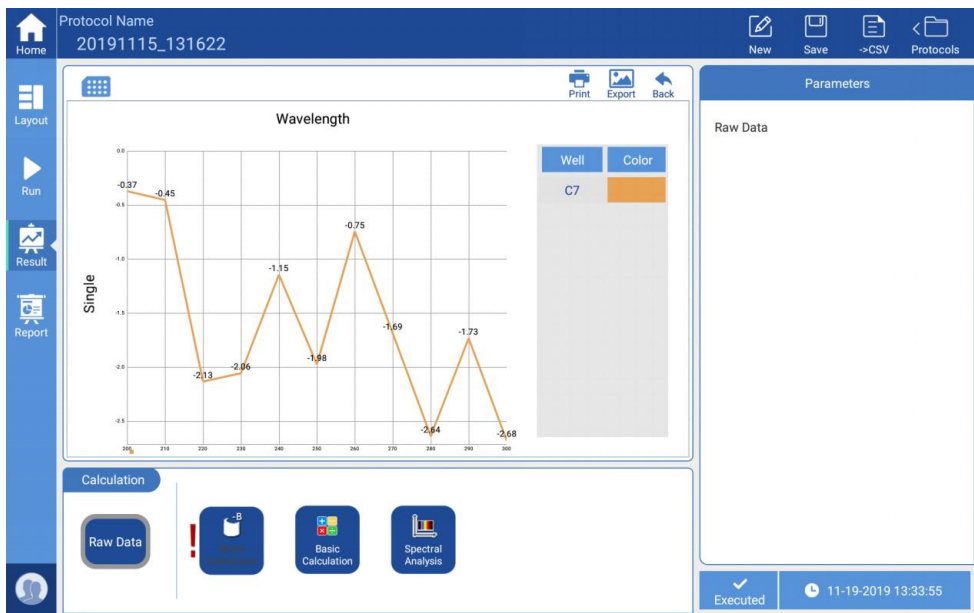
Home

Protocol Name
20191115_131622

New Save ->CSV Protocols

Layout

Run

Result

Report

Print Export Back

Wavelength

Single

0.0
-0.5
-1.0
-1.5
-2.0
-2.5

-0.37
-0.45
-2.13
-2.06
-1.15
-1.98
-0.75
-1.69
-2.64
-1.73
-2.68

200 210 220 230 240 250 260 270 280 290 300

| Well | Color |
|---|---|
| C7 | |

Parameters

Raw Data

Calculation

Raw Data

!

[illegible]

Basic Calculation

Spectral Analysis

Executed

11-19-2019 13:33:55